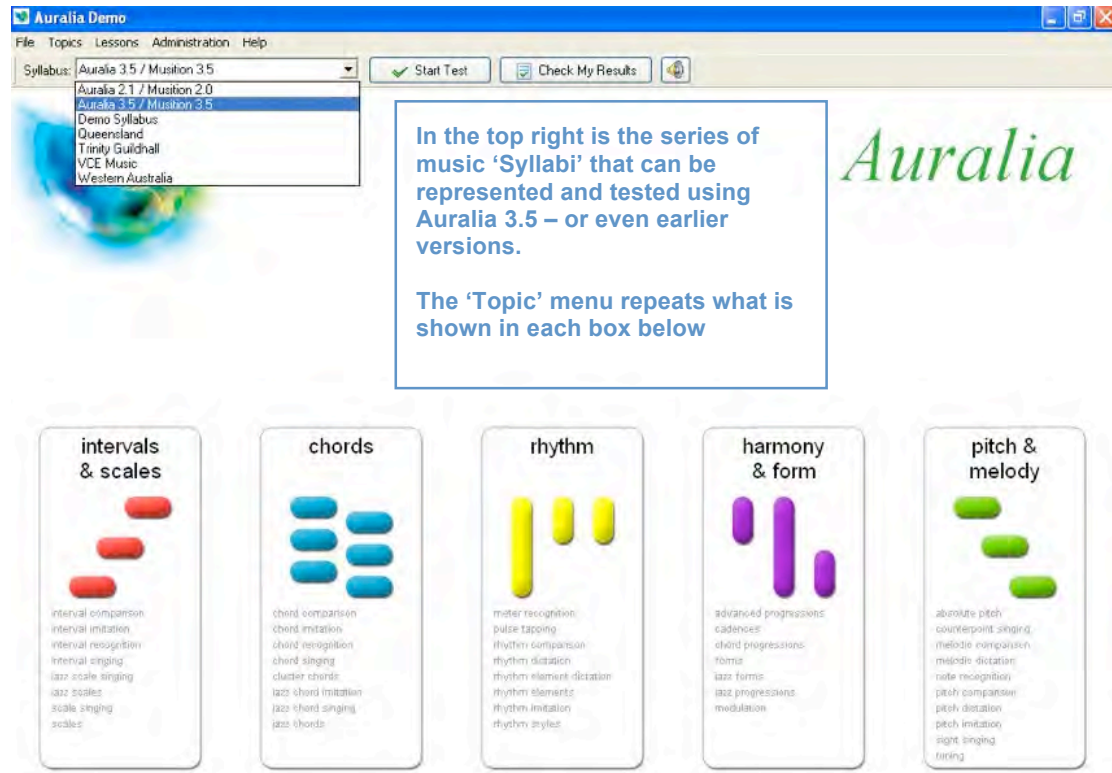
Auralia Demo

File Topics Lessons Administration Help

Syllabus: Auralia 3.5 / Musition 3.5

Start Test

Check My Results

Auralia 2.1 / Musition 2.0
Auralia 3.5 / Musition 3.5
Demo Syllabus
Queensland
Trinity Guildhall
VCE Music
Western Australia

In the top right is the series of music 'Syllabi' that can be represented and tested using Auralia 3.5 – or even earlier versions.

The 'Topic' menu repeats what is shown in each box below

Auralia

intervals & scales

interval comparison
interval imitation
interval recognition
interval singing
jazz scale singing
jazz scales
scale singing
scales

chords

chord comparison
chord imitation
chord recognition
chord singing
cluster chords
jazz chord imitation
jazz chord singing
jazz chords

rhythm

meter recognition
pulse tapping
rhythm comparison
rhythm dictation
rhythm element dictation
rhythm elements
rhythm imitation
rhythm styles

harmony & form

advanced progressions
cadences
chord progressions
forms
jazz forms
jazz progressions
modulation

pitch & melody

absolute pitch
counterpoint singing
melodic comparison
melodic dictation
note recognition
pitch comparison
pitch dictation
pitch imitation
sight singing
tuning